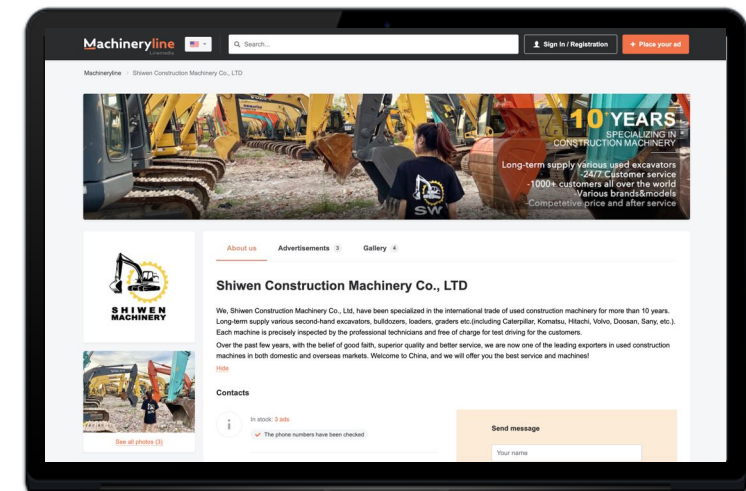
Machineryline Linemedia

Search...

Sign in / Registration

+ Place your ad

Machineryline > Shiwen Construction Machinery Co., LTD

10 YEARS
SPECIALIZING IN
CONSTRUCTION MACHINERY

Long-term supply various used excavators
-24/7 Customer service
-1000+ customers all over the world
Various brands&models
-Competetive price and after service

SW

SHIWEN MACHINERY

See all photos (3)

About us

Advertisements 3

Gallery 4

Shiwen Construction Machinery Co., LTD

We, Shiwen Construction Machinery Co., Ltd, have been specialized in the international trade of used construction machinery for more than 10 years. Long-term supply various second-hand excavators, bulldozers, loaders, graders etc.(including Caterpillar, Komatsu, Hitachi, Volvo, Doosan, Sany, etc.). Each machine is precisely inspected by the professional technicians and free of charge for test driving for the customers.

Over the past few years, with the belief of good faith, superior quality and better service, we are now one of the leading exporters in used construction machines in both domestic and overseas markets. Welcome to China, and we will offer you the best service and machines!

Hide

Contacts

In stock: 3 ads

The phone numbers have been checked

Send message

Your name